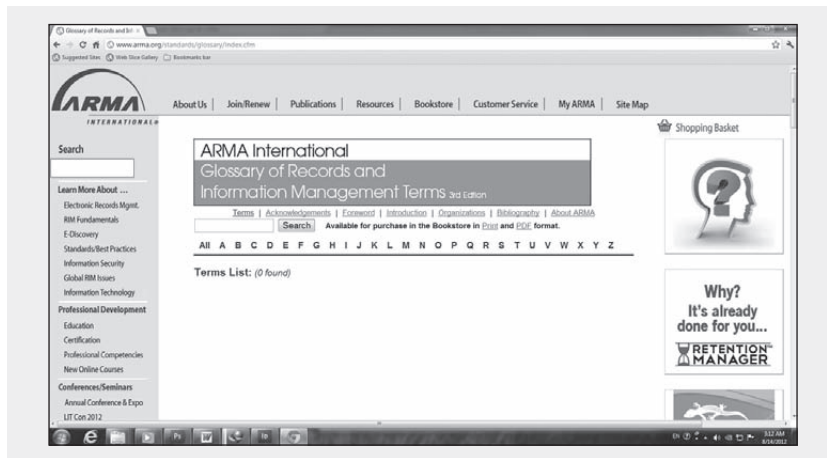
Glossary of Records and Inf ×
www.arma.org/standards/glossary/index.cfm
Suggested Sites Web Slice Gallery Bookmarks bar

ARMA INTERNATIONAL

About Us | Join/Renew | Publications | Resources | Bookstore | Customer Service | My ARMA | Site Map

Shopping Basket

Search

Learn More About ...
Electronic Records Mgmt.
RIM Fundamentals
E-Discovery
Standards/Best Practices
Information Security
Global RIM Issues
Information Technology

Professional Development
Education
Certification
Professional Competencies
New Online Courses

Conferences/Seminars
Annual Conference & Expo
LIT Con 2012

ARMA International
Glossary of Records and Information Management Terms 3rd Edition

Terms | Acknowledgements | Foreword | Introduction | Organizations | Bibliography | About ARMA
Search Available for purchase in the Bookstore in Print and PDF format.

All A B C D E F G H I J K L M N O P Q R S T U V W X Y Z

Terms List: (0 found)

Why? It's already done for you...
RETENTION MANAGER

3:12 AM
8/14/2012